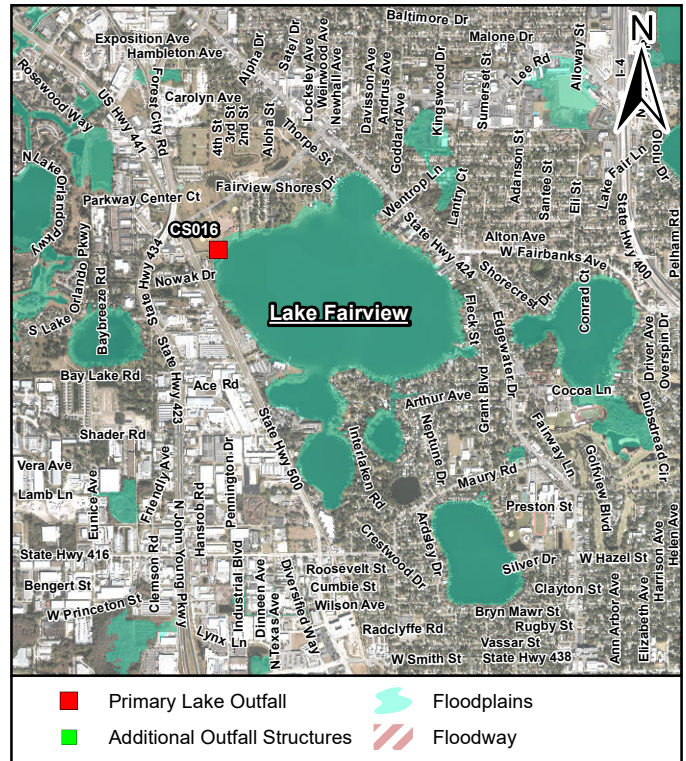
N

Baltimore Dr
Exposition Ave
Hambleton Ave
Malone Dr
Rosewood Way
US Hwy 441
Forest City Rd
Alpha Dr
Sate/ Dr
Locksley Ave
Weirwood Ave
Newhall Ave
Davisson Ave
Andrus Ave
Kingswood Dr
Sumerset St
Lee Rd
Alloway St
I-4
Carolyn Ave
4th St
3rd St
2nd St
Aloha St
Thorpe St
Goddard Ave
Orlando Dr
N Lake Orlando Pkwy
Parkway Center Ct
Fairview Shores Dr
Wentrop Ln
Lantry Ct
Adanson St
Santee St
Eli St
Lake Fair Ln
State Hwy 400
Pelham Rd
CS016
State Hwy 424
Alton Ave
W Fairbanks Ave
Shorecrest Dr
Nowak Dr
State Hwy 434
Lake Orlando Pkwy
Baybreeze Rd
S Lake Orlando Pkwy
Lake Fairview
Fleck St
Edgewater Dr
Conrad Ct
Driver Ave
Overspin Dr
State Hwy 423
Bay Lake Rd
Ace Rd
Cocoa Ln
Arthur Ave
Dubsdread Cir
Shader Rd
State Hwy 500
Interlaken Rd
Neptune Dr
Grant Blvd
Fairway Ln
Golfview Blvd
Vera Ave
Friendly Ave
Pennington Dr
Maury Rd
Lamb Ln
Eunice Ave
N John Young Pkwy
Hansrob Rd
Preston St
Crestwood Dr
Ardsley Dr
State Hwy 416
Clemson Rd
Industrial Blvd
Dinneen Ave
Roosevelt St
Silver Dr
W Hazel St
Helen Ave
Bengert St
Cumbie St
Clayton St
Harrison Ave
W Princeton St
Diversified Way
Wilson Ave
Bryn Mawr St
Rugby St
Ann Arbor Ave
Elizabeth Ave
Lynx Ln
N Texas Ave
Radclyffe Rd
Vassar St
W Smith St
State Hwy 438

Primary Lake Outfall
Additional Outfall Structures
Floodplains
Floodway